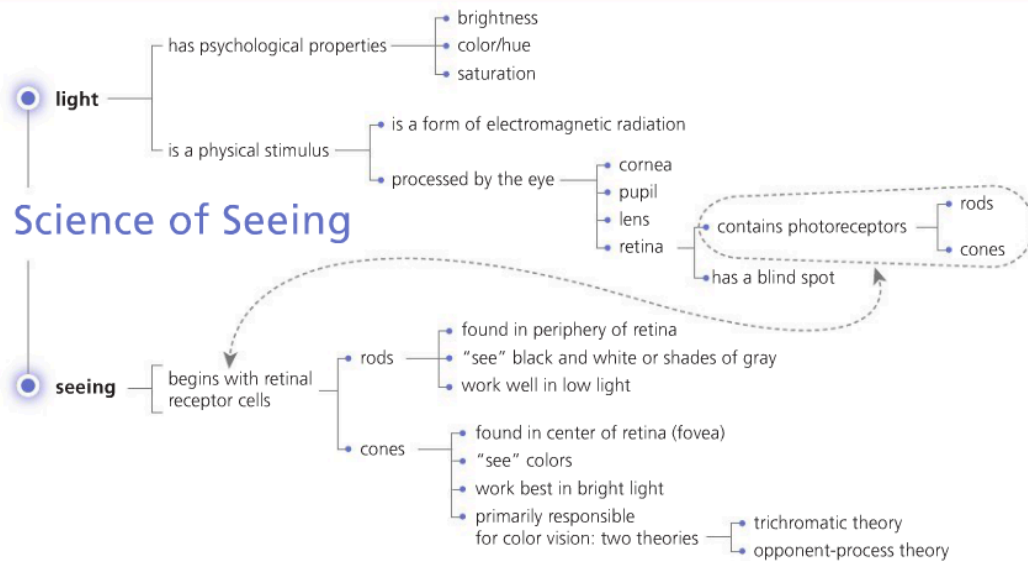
light

has psychological properties

brightness

color/hue

saturation

is a physical stimulus

is a form of electromagnetic radiation

processed by the eye

cornea

pupil

lens

retina

contains photoreceptors

rods

cones

has a blind spot

Science of Seeing

seeing

begins with retinal receptor cells

rods

found in periphery of retina

"see" black and white or shades of gray

work well in low light

cones

found in center of retina (fovea)

"see" colors

work best in bright light

primarily responsible for color vision: two theories

trichromatic theory

opponent-process theory